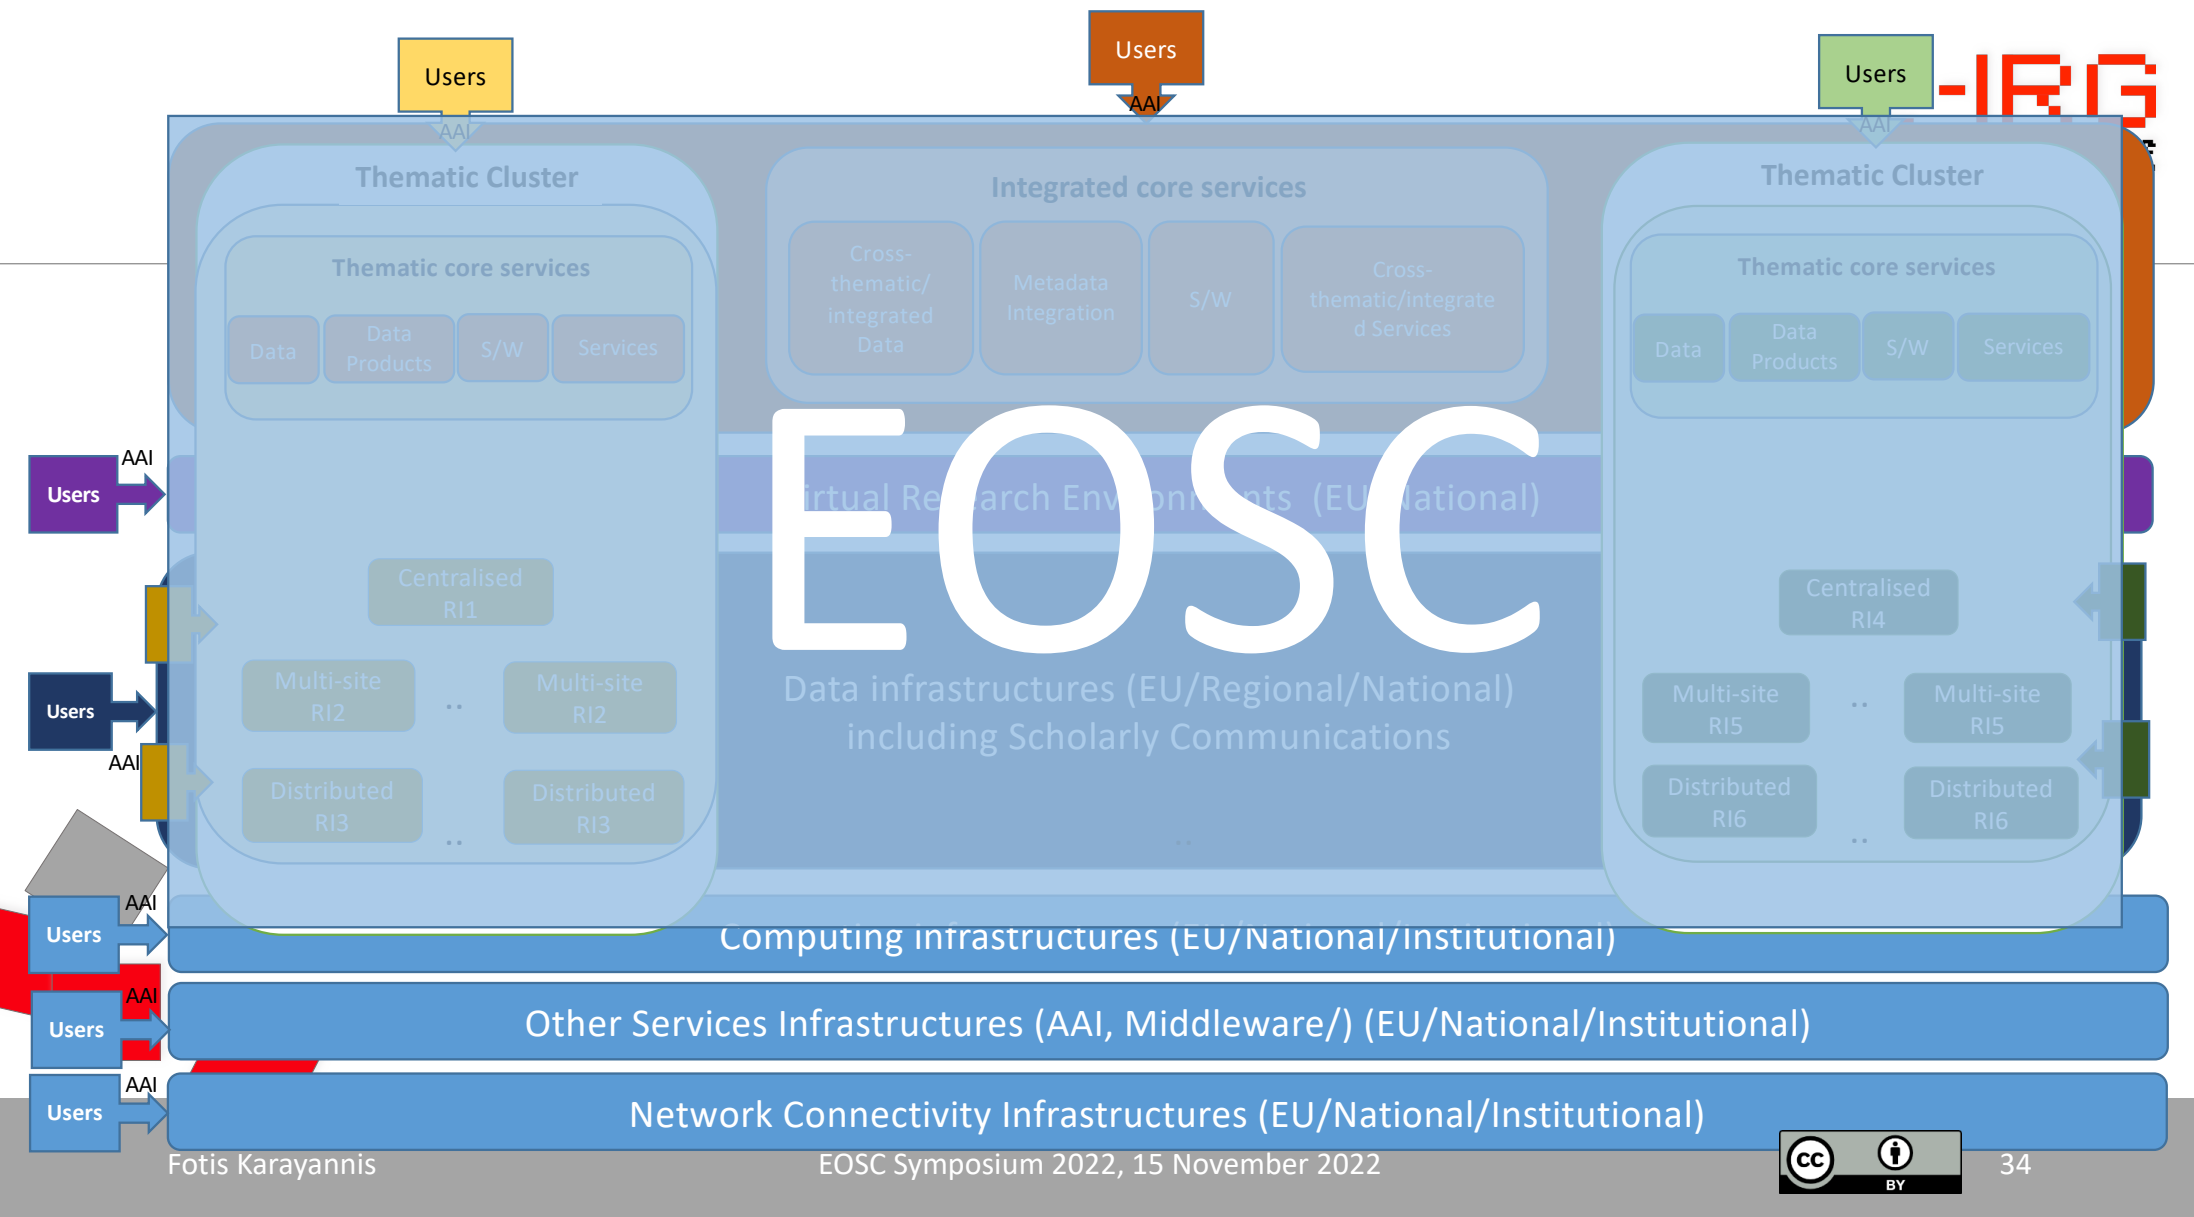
Users

Users

AAI

Users

-IRG

AAI

AAI

Thematic Cluster

Thematic core services

Data | Data Products | S/W | Services

Integrated core services

Cross-thematic/ integrated Data | Metadata Integration | S/W | Cross-thematic/integrated Services

Thematic Cluster

Thematic core services

Data | Data Products | S/W | Services

AAI

Users

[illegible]irtual Re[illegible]arch Env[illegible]onm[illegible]nts (EU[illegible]ational)

EOSC

Centralised RI1

Centralised RI4

Users

AAI

Multi-site RI2 .. Multi-site RI2

Data infrastructures (EU/Regional/National) including Scholarly Communications

Multi-site RI5 .. Multi-site RI5

Distributed RI3 .. Distributed RI3

Distributed RI6 .. Distributed RI6

AAI

Users

Computing Infrastructures (EU/National/Institutional)

AAI

Users

Other Services Infrastructures (AAI, Middleware/) (EU/National/Institutional)

AAI

Users

Network Connectivity Infrastructures (EU/National/Institutional)

Fotis Karayannis

EOSC Symposium 2022, 15 November 2022

cc BY

34